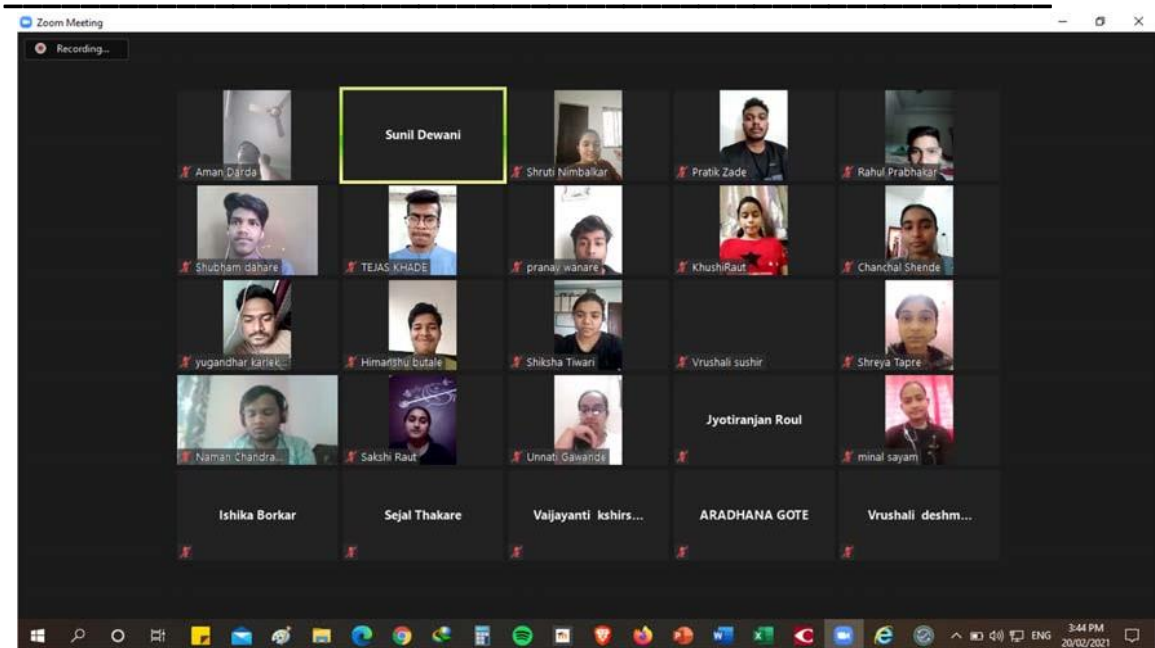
Zoom Meeting

Recording...

Aman Darda

Sunil Dewani

Shruti Nimbalkar

Pratik Zade

Rahul Prabhakar

Shubham dahare

TEJAS KHADE

pranay wanare

KhushiRaut

Chanchal Shende

yugandhar karlek...

Himanshu butale

Shiksha Tiwari

Vrushali sushir

Shreya Tapre

Naman Chandra...

Sakshi Raut

Unnati Gawande

Jyotiranjan Roul

minal sayam

Ishika Borkar

Sejal Thakare

Vaijayanti kshirs...

ARADHANA GOTE

Vrushali deshm...

ENG 3:44 PM 20/02/2021